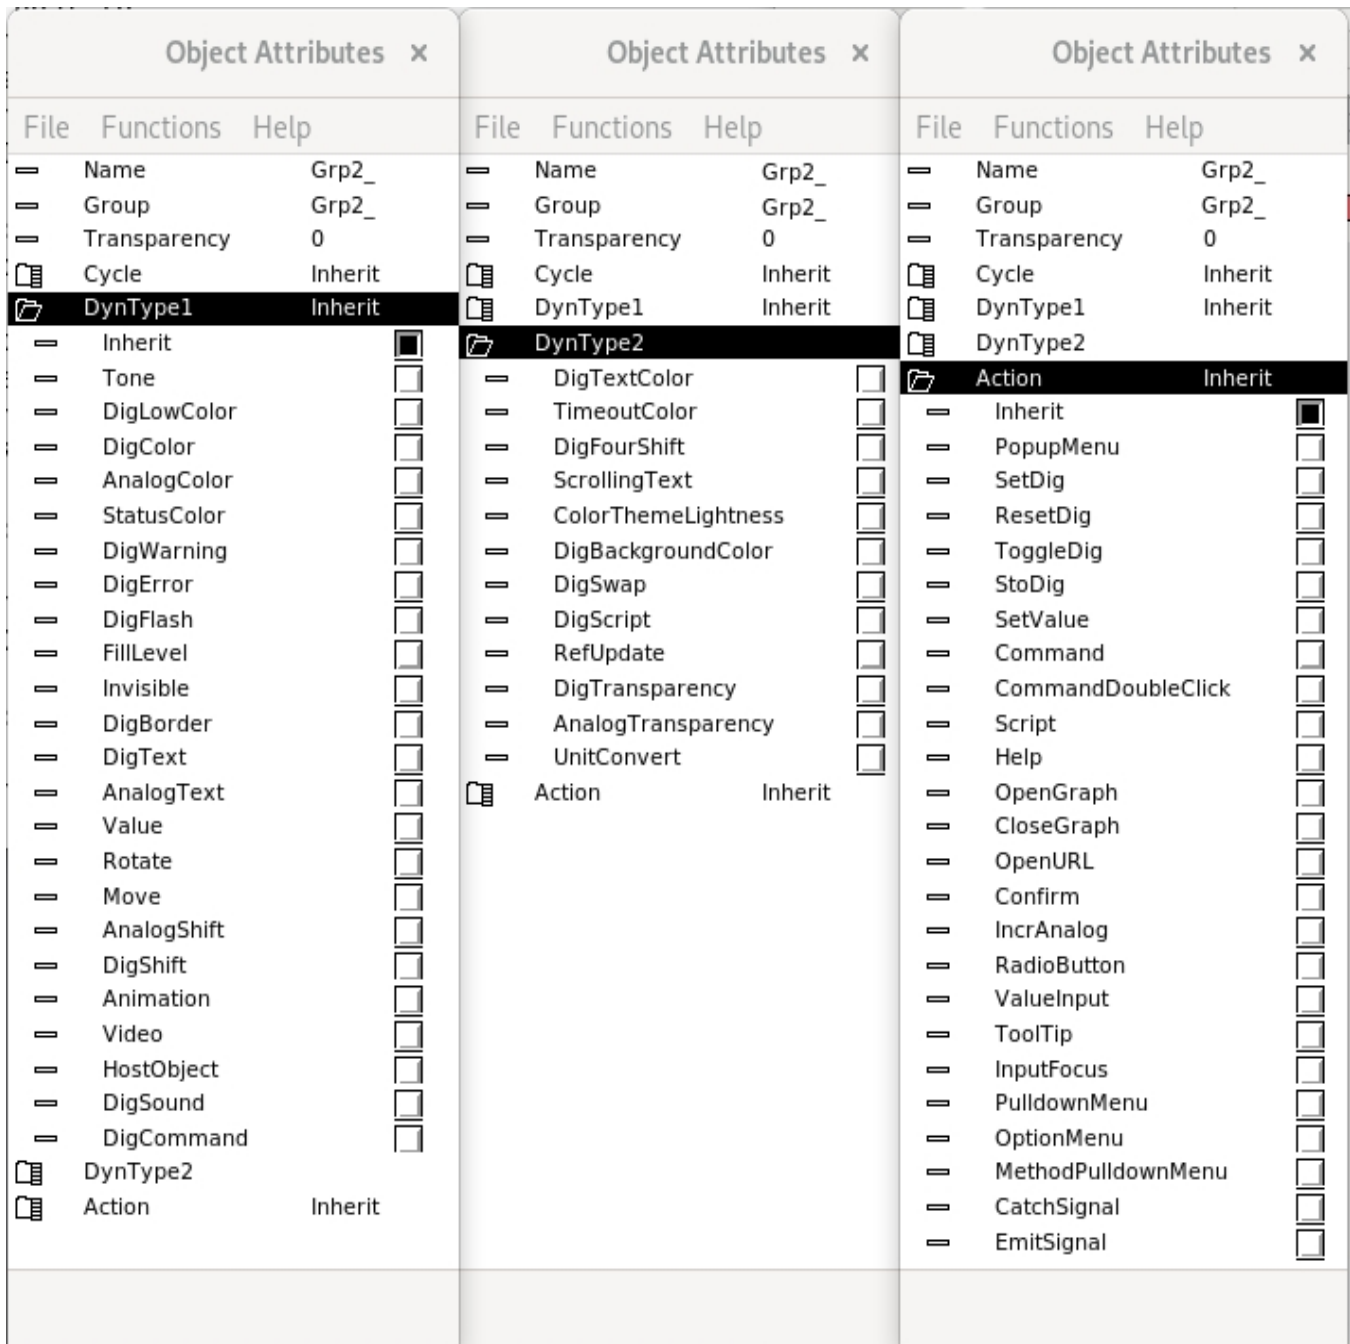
Object Attributes ×

File Functions Help

Name Grp2_
Group Grp2_
Transparency 0
Cycle Inherit
DynType1 Inherit
Inherit
Tone
DigLowColor
DigColor
AnalogColor
StatusColor
DigWarning
DigError
DigFlash
FillLevel
Invisible
DigBorder
DigText
AnalogText
Value
Rotate
Move
AnalogShift
DigShift
Animation
Video
HostObject
DigSound
DigCommand
DynType2
Action Inherit

Object Attributes ×

File Functions Help

Name Grp2_
Group Grp2_
Transparency 0
Cycle Inherit
DynType1 Inherit
DynType2
DigTextColor
TimeoutColor
DigFourShift
ScrollingText
ColorThemeLightness
DigBackgroundColor
DigSwap
DigScript
RefUpdate
DigTransparency
AnalogTransparency
UnitConvert
Action Inherit

Object Attributes ×

File Functions Help

Name Grp2_
Group Grp2_
Transparency 0
Cycle Inherit
DynType1 Inherit
DynType2
Action Inherit
Inherit
PopupMenu
SetDig
ResetDig
ToggleDig
StoDig
SetValue
Command
CommandDoubleClick
Script
Help
OpenGraph
CloseGraph
OpenURL
Confirm
IncrAnalog
RadioButton
ValueInput
ToolTip
InputFocus
PulldownMenu
OptionMenu
MethodPulldownMenu
CatchSignal
EmitSignal